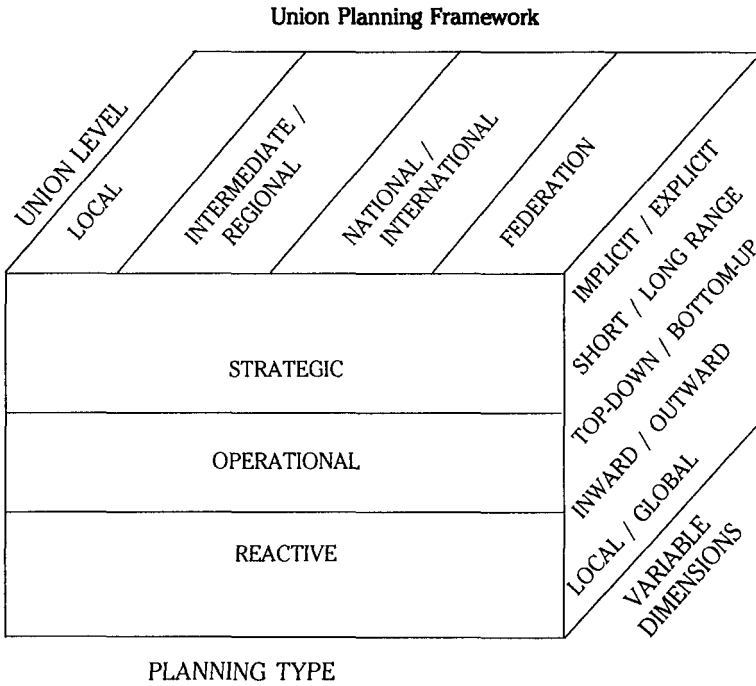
Union Planning Framework

UNION LEVEL

LOCAL

INTERMEDIATE / REGIONAL

NATIONAL / INTERNATIONAL

FEDERATION

IMPLICIT / EXPLICIT

SHORT / LONG RANGE

TOP-DOWN / BOTTOM-UP

INWARD / OUTWARD

LOCAL / GLOBAL

VARIABLE DIMENSIONS

STRATEGIC

OPERATIONAL

REACTIVE

PLANNING TYPE